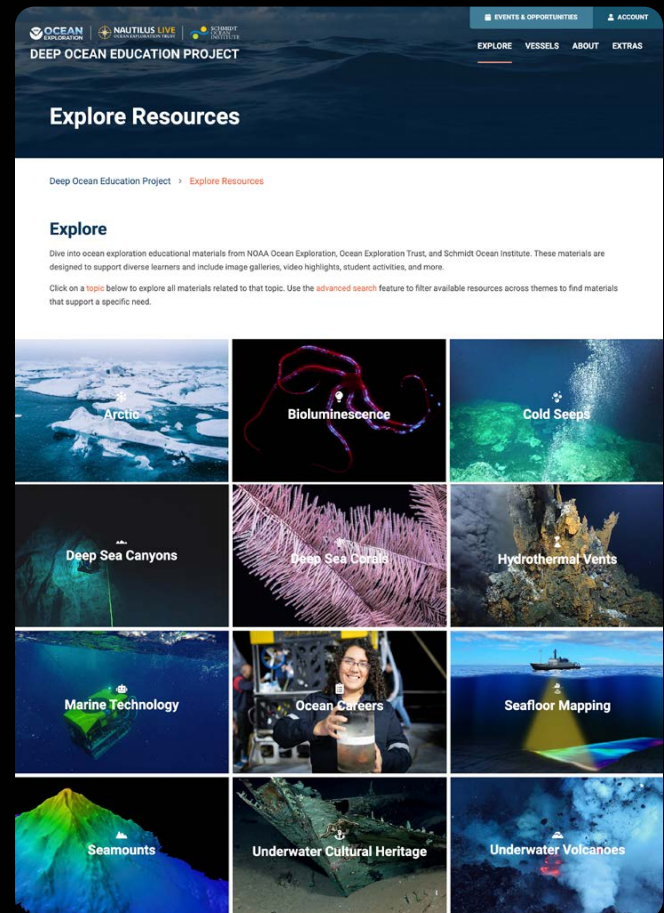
OCEAN EXPLORATION | NAUTILUS LIVE OCEAN EXPLORATION TRUST | SCHMIDT OCEAN INSTITUTE

DEEP OCEAN EDUCATION PROJECT

EVENTS & OPPORTUNITIES

ACCOUNT

EXPLORE

VESSELS

ABOUT

EXTRAS

Explore Resources

Deep Ocean Education Project › Explore Resources

Explore

Dive into ocean exploration educational materials from NOAA Ocean Exploration, Ocean Exploration Trust, and Schmidt Ocean Institute. These materials are designed to support diverse learners and include image galleries, video highlights, student activities, and more.

Click on a topic below to explore all materials related to that topic. Use the advanced search feature to filter available resources across themes to find materials that support a specific need.

Arctic

Bioluminescence

Cold Seeps

Deep Sea Canyons

Deep Sea Corals

Hydrothermal Vents

Marine Technology

Ocean Careers

Seafloor Mapping

Seamounts

Underwater Cultural Heritage

Underwater Volcanoes